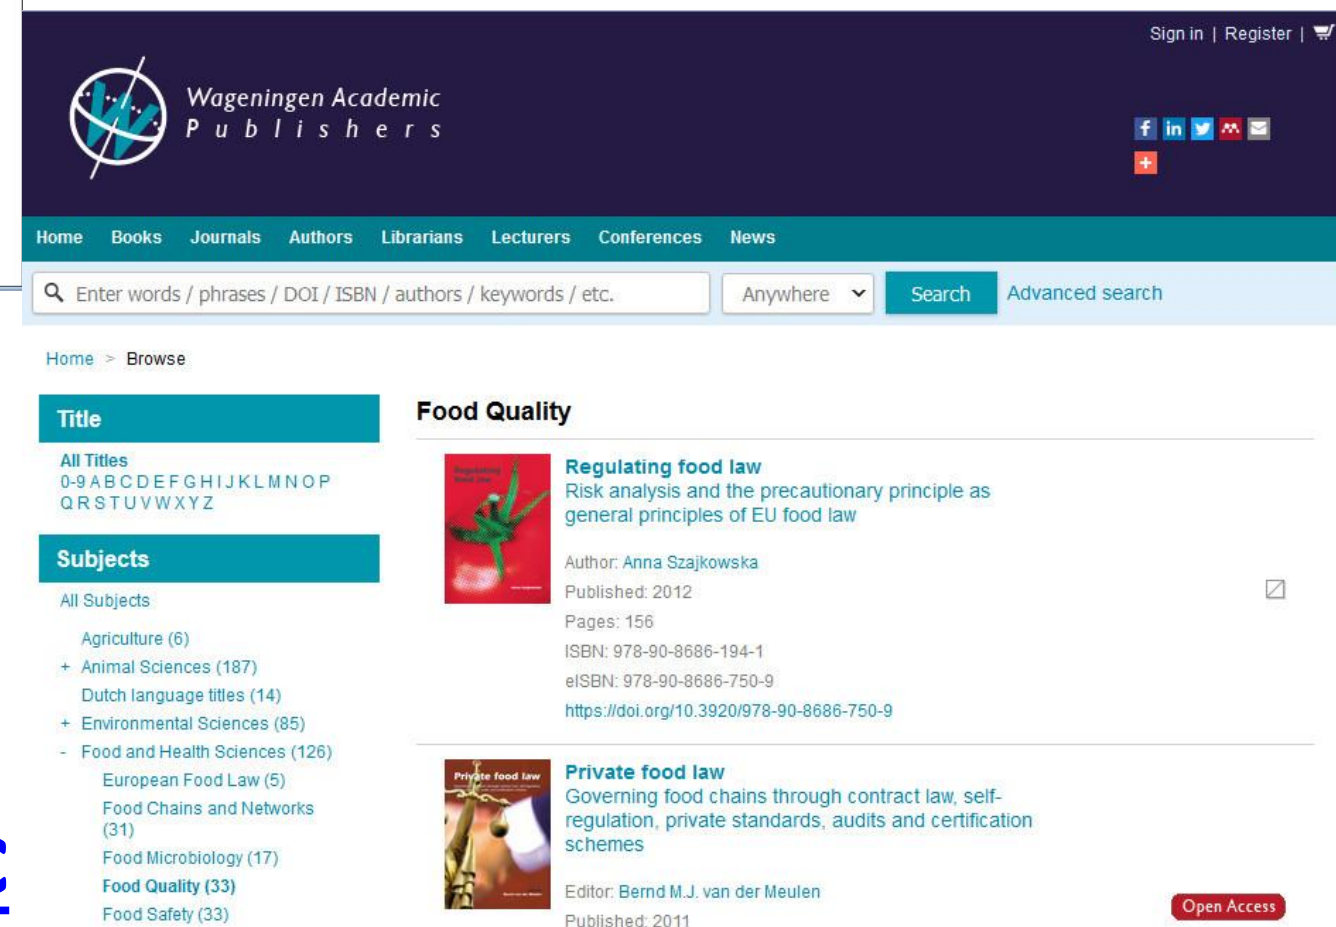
Sign in | Register |

Wageningen Academic Publishers

Home Books Journals Authors Librarians Lecturers Conferences News

Enter words / phrases / DOI / ISBN / authors / keywords / etc. Anywhere Search Advanced search

Home > Browse

Title

All Titles
0-9 A B C D E F G H I J K L M N O P Q R S T U V W X Y Z

Subjects

All Subjects

Agriculture (6)
+ Animal Sciences (187)
Dutch language titles (14)
+ Environmental Sciences (85)
- Food and Health Sciences (126)
European Food Law (5)
Food Chains and Networks (31)
Food Microbiology (17)
Food Quality (33)
Food Safety (33)

Food Quality

Regulating food law
Risk analysis and the precautionary principle as general principles of EU food law

Author: Anna Szajkowska
Published: 2012
Pages: 156
ISBN: 978-90-8686-194-1
eISBN: 978-90-8686-750-9
https://doi.org/10.3920/978-90-8686-750-9

Private food law
Governing food chains through contract law, self-regulation, private standards, audits and certification schemes

Editor: Bernd M.J. van der Meulen
Published: 2011

Open Access